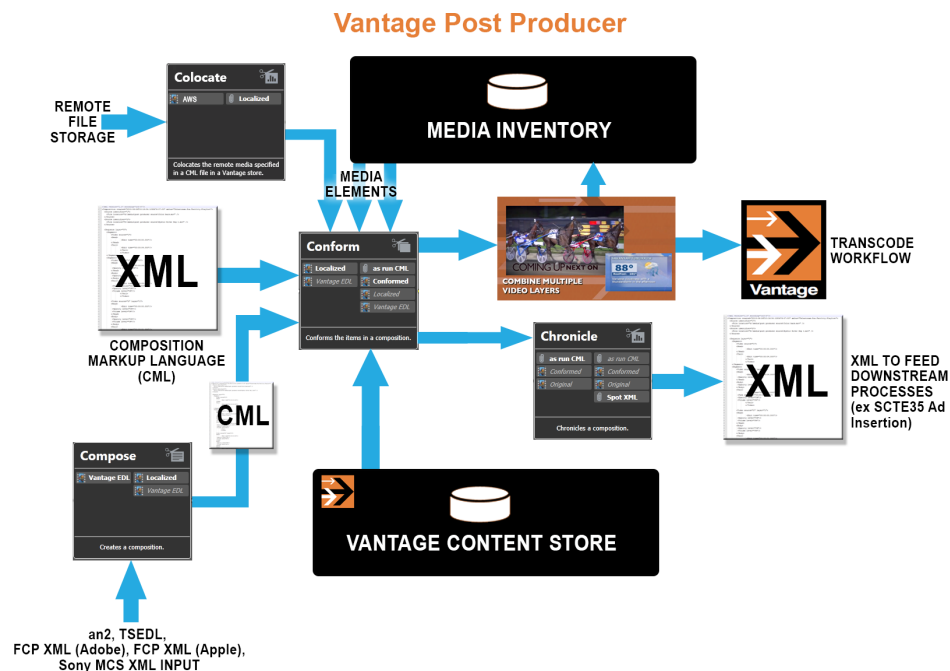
Vantage Post Producer

REMOTE FILE STORAGE

Colocate
AWS
Localized
Colocates the remote media specified in a CML file in a Vantage store.

MEDIA INVENTORY

MEDIA ELEMENTS

XML

COMPOSITION MARKUP LANGUAGE (CML)

Conform
Localized
Vantage EDL
as run CML
Conformed
Localized
Vantage EDL
Conforms the items in a composition.

COMING UP NEXT ON
88°
COMBINE MULTIPLE VIDEO LAYERS

Vantage

TRANSCODE WORKFLOW

Chronicle
as run CML
Conformed
Original
as run CML
Conformed
Original
Spot XML
Chronicles a composition.

XML

XML TO FEED DOWNSTREAM PROCESSES (ex SCTE35 Ad Insertion)

CML

Compose
Vantage EDL
Localized
Vantage EDL
Creates a composition.

VANTAGE CONTENT STORE

an2, TSEDL, FCP XML (Adobe), FCP XML (Apple), Sony MCS XML INPUT